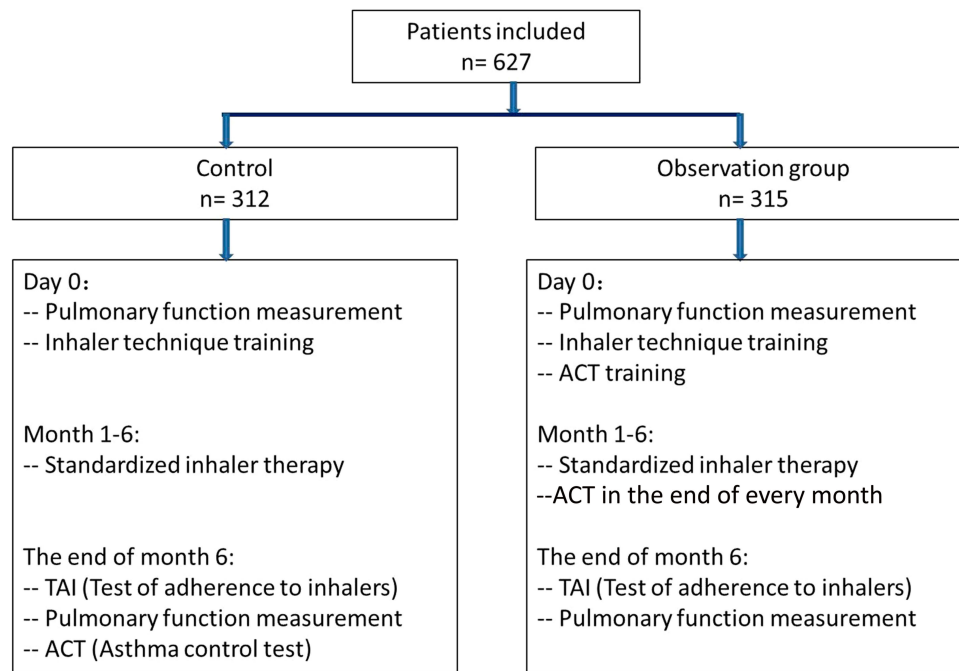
Patients included
n= 627

Control
n= 312

Day 0：
-- Pulmonary function measurement
-- Inhaler technique training

Month 1-6:
-- Standardized inhaler therapy

The end of month 6:
-- TAI (Test of adherence to inhalers)
-- Pulmonary function measurement
-- ACT (Asthma control test)

Observation group
n= 315

Day 0：
-- Pulmonary function measurement
-- Inhaler technique training
-- ACT training

Month 1-6:
-- Standardized inhaler therapy
--ACT in the end of every month

The end of month 6:
-- TAI (Test of adherence to inhalers)
-- Pulmonary function measurement